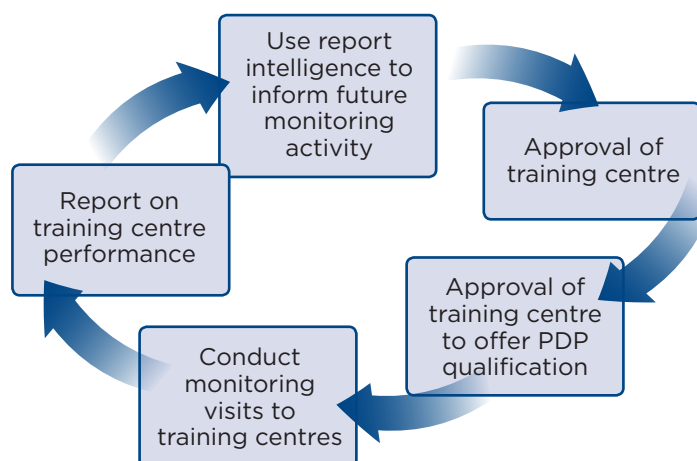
Use report intelligence to inform future monitoring activity

Approval of training centre

Approval of training centre to offer PDP qualification

Conduct monitoring visits to training centres

Report on training centre performance